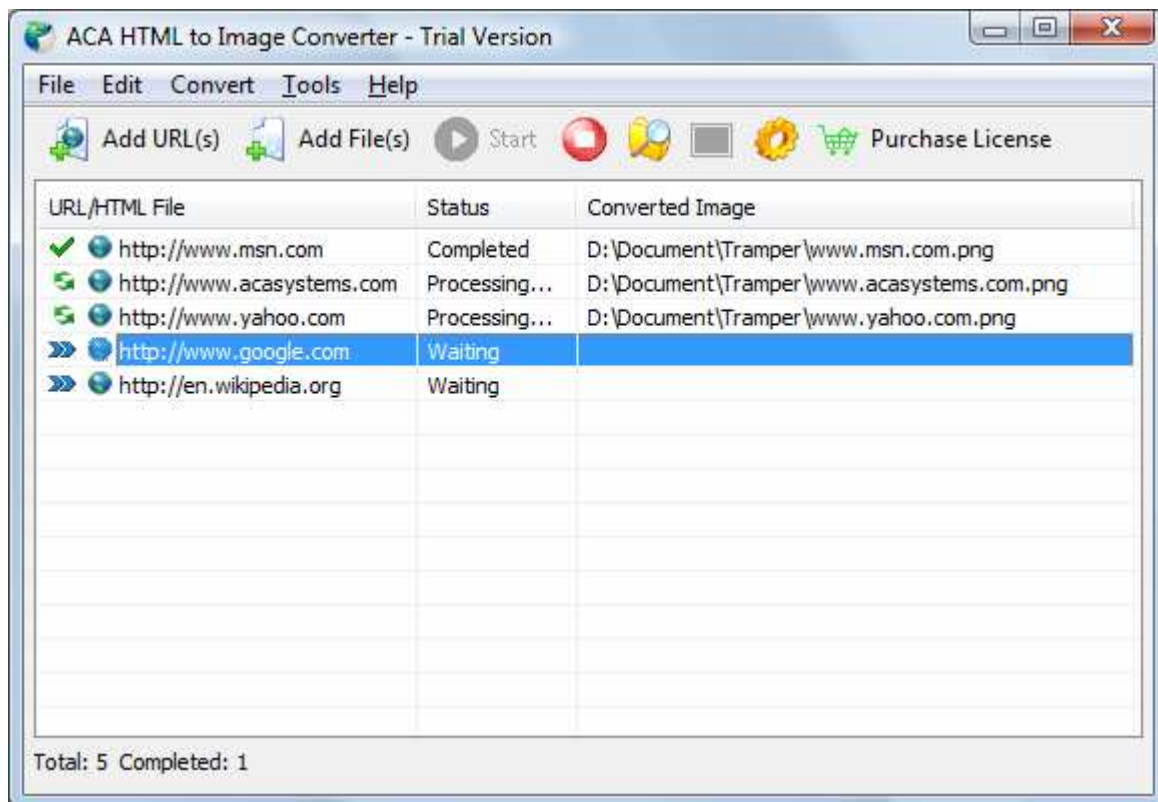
ACA HTML to Image Converter - Trial Version

File Edit Convert Tools Help

Add URL(s) Add File(s) Start Purchase License

| URL/HTML File | Status | Converted Image |
|---|---|---|
| http://www.msn.com | Completed | D:\Document\Tramper\www.msn.com.png |
| http://www.acasystems.com | Processing... | D:\Document\Tramper\www.acasystems.com.png |
| http://www.yahoo.com | Processing... | D:\Document\Tramper\www.yahoo.com.png |
| http://www.google.com | Waiting | |
| http://en.wikipedia.org | Waiting | |

Total: 5 Completed: 1